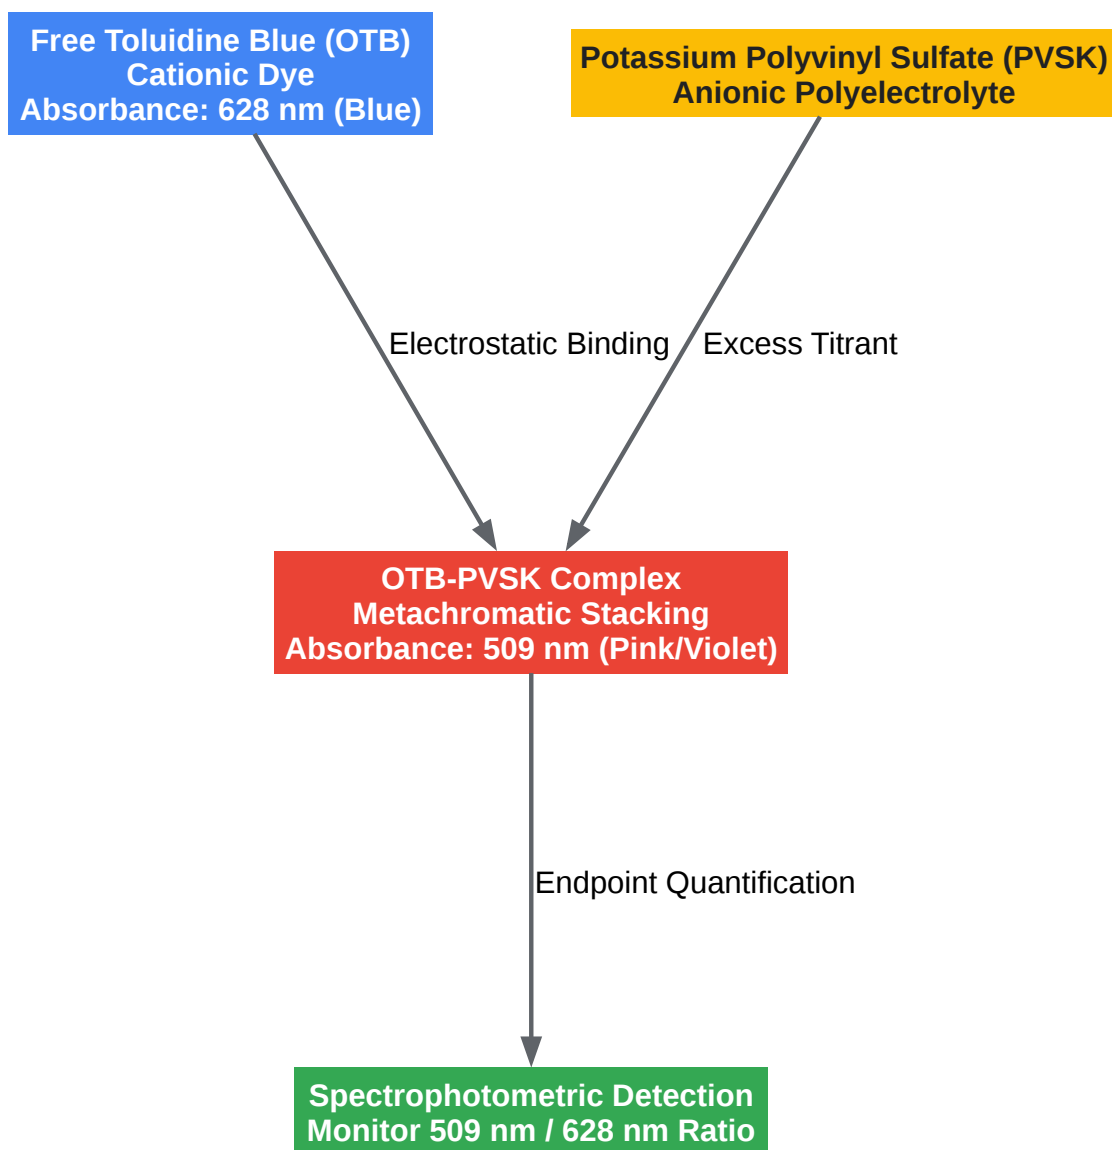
Free Toluidine Blue (OTB)
Cationic Dye
Absorbance: 628 nm (Blue)

Potassium Polyvinyl Sulfate (PVSK)
Anionic Polyelectrolyte

Electrostatic Binding

Excess Titrant

OTB-PVSK Complex
Metachromatic Stacking
Absorbance: 509 nm (Pink/Violet)

Endpoint Quantification

Spectrophotometric Detection
Monitor 509 nm / 628 nm Ratio